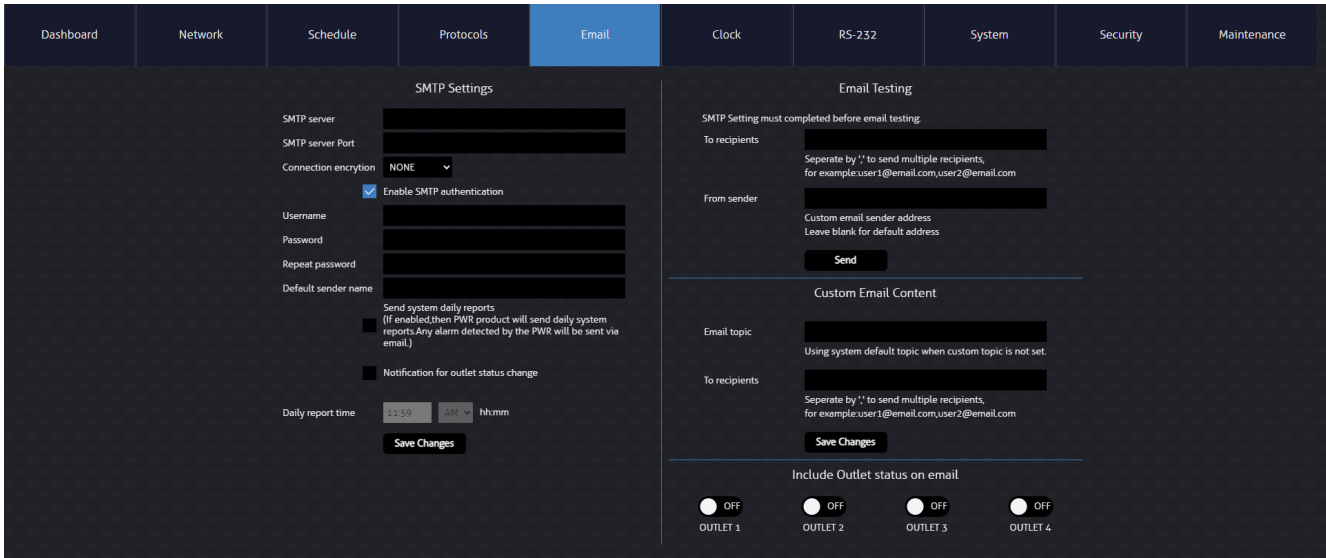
Dashboard Network Schedule Protocols Email Clock RS-232 System Security Maintenance

SMTP Settings

SMTP server
SMTP server Port
Connection encrytion NONE
Enable SMTP authentication
Username
Password
Repeat password
Default sender name
Send system daily reports
(If enabled,then PWR product will send daily system reports.Any alarm detected by the PWR will be sent via email.)
Notification for outlet status change
Daily report time 11:59 AM hh:mm
Save Changes

Email Testing

SMTP Setting must completed before email testing.
To recipients
Seperate by ',' to send multiple recipients, for example:user1@email.com,user2@email.com
From sender
Custom email sender address
Leave blank for default address
Send

Custom Email Content

Email topic
Using system default topic when custom topic is not set.
To recipients
Seperate by ',' to send multiple recipients, for example:user1@email.com,user2@email.com
Save Changes

Include Outlet status on email

OFF OUTLET 1
OFF OUTLET 2
OFF OUTLET 3
OFF OUTLET 4